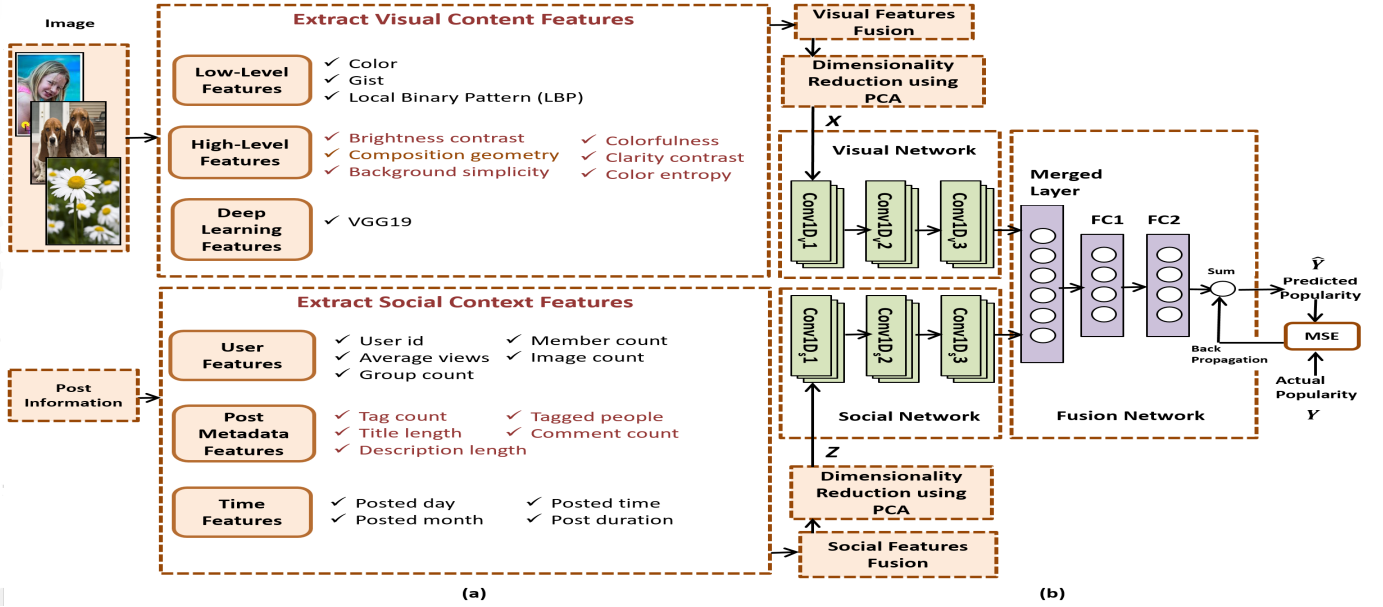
Image

Extract Visual Content Features

Low-Level Features
✓ Color
✓ Gist
✓ Local Binary Pattern (LBP)

High-Level Features
✓ Brightness contrast
✓ Composition geometry
✓ Background simplicity
✓ Colorfulness
✓ Clarity contrast
✓ Color entropy

Deep Learning Features
✓ VGG19

Post Information

Extract Social Context Features

User Features
✓ User id
✓ Average views
✓ Group count
✓ Member count
✓ Image count

Post Metadata Features
✓ Tag count
✓ Title length
✓ Description length
✓ Tagged people
✓ Comment count

Time Features
✓ Posted day
✓ Posted month
✓ Posted time
✓ Post duration

(a)

Visual Features Fusion

Dimensionality Reduction using PCA

$X$

Visual Network

$Conv1D_v1$ $Conv1D_v2$ $Conv1D_v3$

$Conv1D_s1$ $Conv1D_s2$ $Conv1D_s3$

Social Network

$Z$

Dimensionality Reduction using PCA

Social Features Fusion

Merged Layer

FC1 FC2

Sum

$\hat{Y}$
Predicted Popularity

MSE

Back Propagation

Actual Popularity
$Y$

Fusion Network

(b)